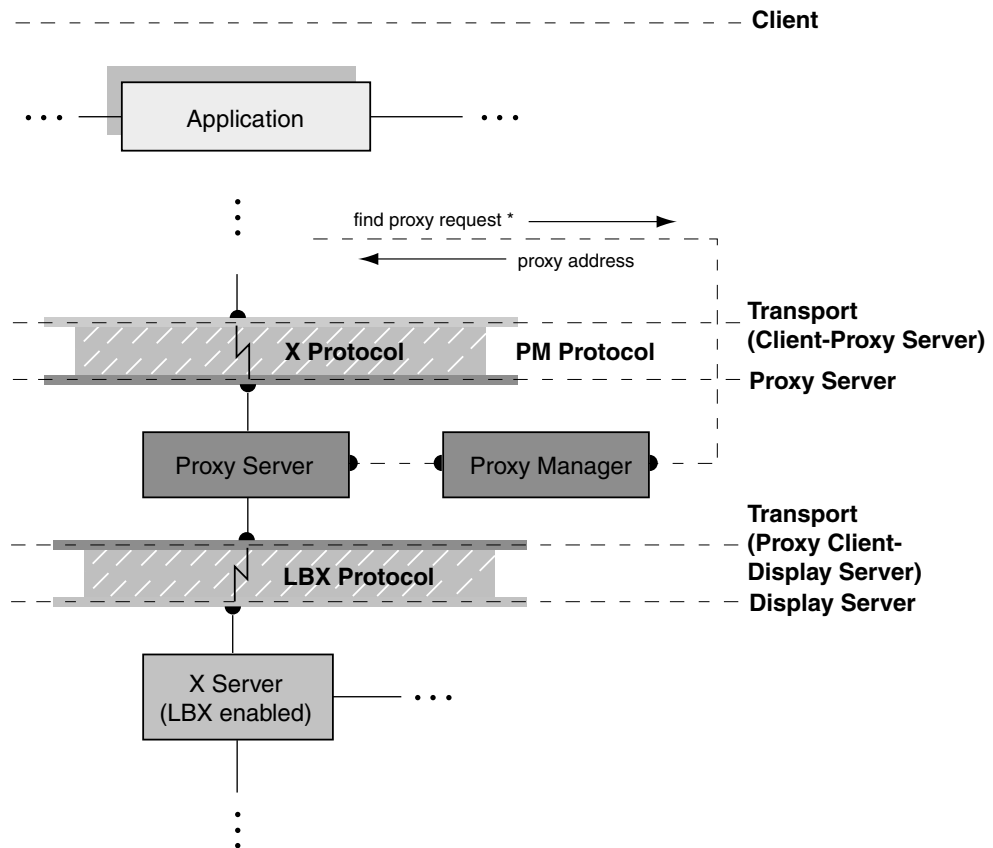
Client

Application

find proxy request *

proxy address

Transport (Client-Proxy Server)

X Protocol

PM Protocol

Proxy Server

Proxy Server

Proxy Manager

Transport (Proxy Client-Display Server)

LBX Protocol

Display Server

X Server (LBX enabled)